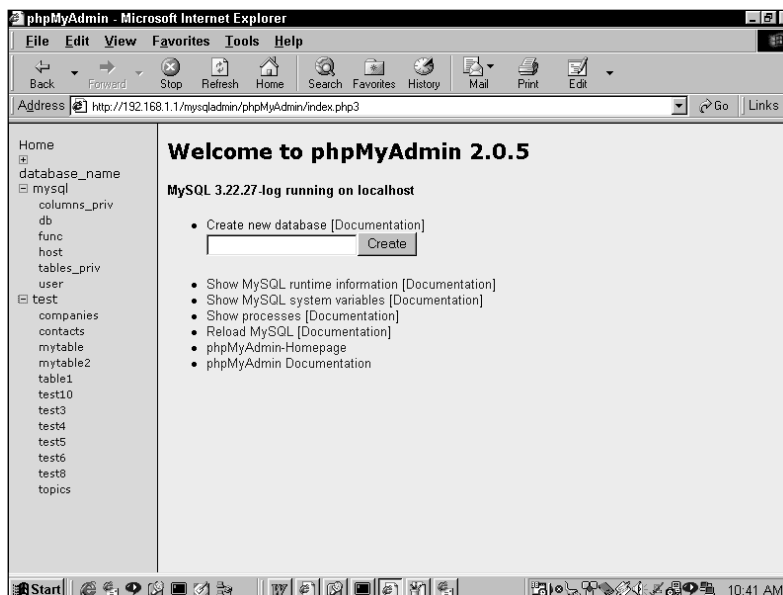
phpMyAdmin - Microsoft Internet Explorer

File Edit View Favorites Tools Help

Back Forward Stop Refresh Home Search Favorites History Mail Print Edit

Address http://192.168.1.1/mysqladmin/phpMyAdmin/index.php3 Go Links

Home
database_name
mysql
columns_priv
db
func
host
tables_priv
user
test
companies
contacts
mytable
mytable2
table1
test10
test3
test4
test5
test6
test8
topics

Welcome to phpMyAdmin 2.0.5

MySQL 3.22.27-log running on localhost

- Create new database [Documentation]
Create

- Show MySQL runtime information [Documentation]
- Show MySQL system variables [Documentation]
- Show processes [Documentation]
- Reload MySQL [Documentation]
- phpMyAdmin-Homepage
- phpMyAdmin Documentation

Start 10:41 AM